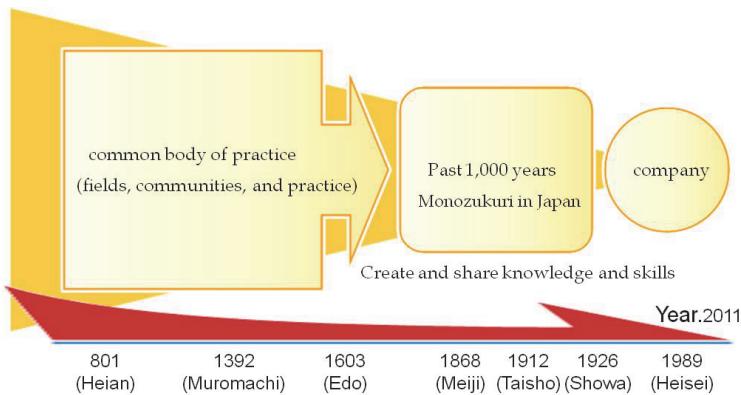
common body of practice
(fields, communities, and practice)

Past 1,000 years
Monozukuri in Japan

company

Create and share knowledge and skills

Year.2011

801 (Heian)
1392 (Muromachi)
1603 (Edo)
1868 (Meiji)
1912 (Taisho)
1926 (Showa)
1989 (Heisei)